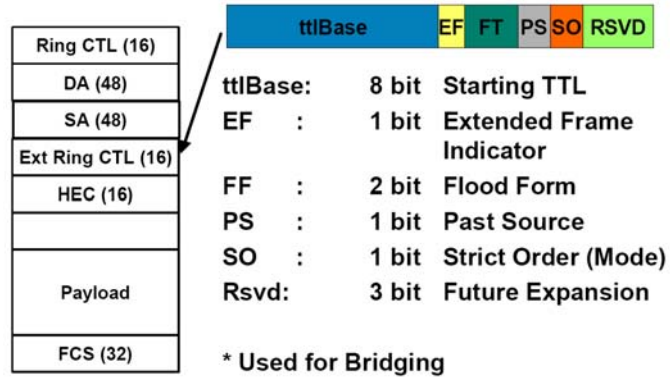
Ring CTL (16)

DA (48)

SA (48)

Ext Ring CTL (16)

HEC (16)

Payload

FCS (32)

| ttlBase | EF | FT | PS | SO | RSVD |
|---|---|---|---|---|---|

ttlBase: 8 bit Starting TTL

EF : 1 bit Extended Frame Indicator

FF : 2 bit Flood Form

PS : 1 bit Past Source

SO : 1 bit Strict Order (Mode)

Rsvd: 3 bit Future Expansion

* Used for Bridging